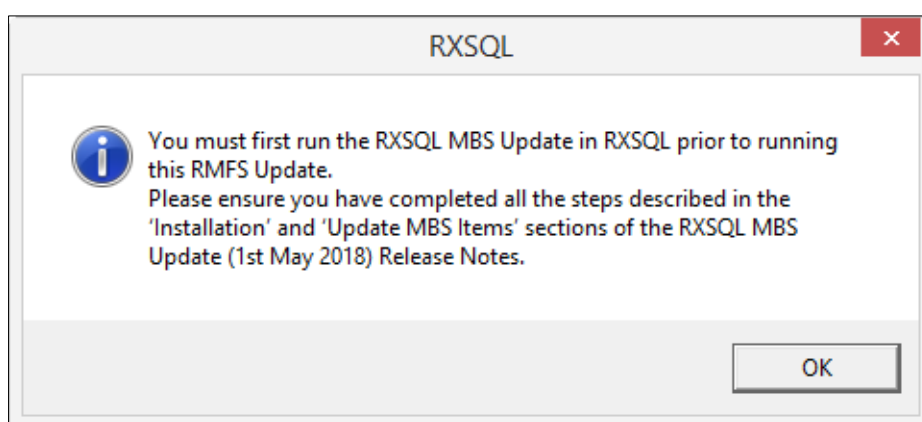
RXSQL

You must first run the RXSQL MBS Update in RXSQL prior to running this RMFS Update.
Please ensure you have completed all the steps described in the 'Installation' and 'Update MBS Items' sections of the RXSQL MBS Update (1st May 2018) Release Notes.

OK